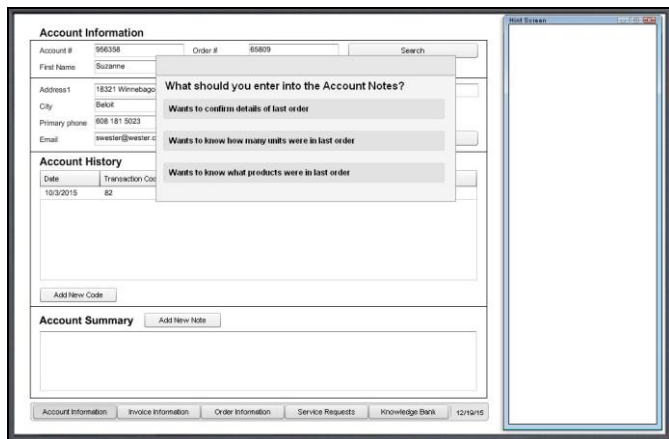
Account Information

Account # 956358

Order # 65809

Search

First Name Suzanne

Address1 18321 Winnebago

City Beloit

Primary phone 608 181 5023

Email swester@wester.c

What should you enter into the Account Notes?

Wants to confirm details of last order

Wants to know how many units were in last order

Wants to know what products were in last order

Account History

| Date | Transaction Cod |
|---|---|
| 10/3/2015 | 82 |

Add New Code

Account Summary

Add New Note

Account Information | Invoice Information | Order Information | Service Requests | Knowledge Bank | 12/19/15

Hint Screen